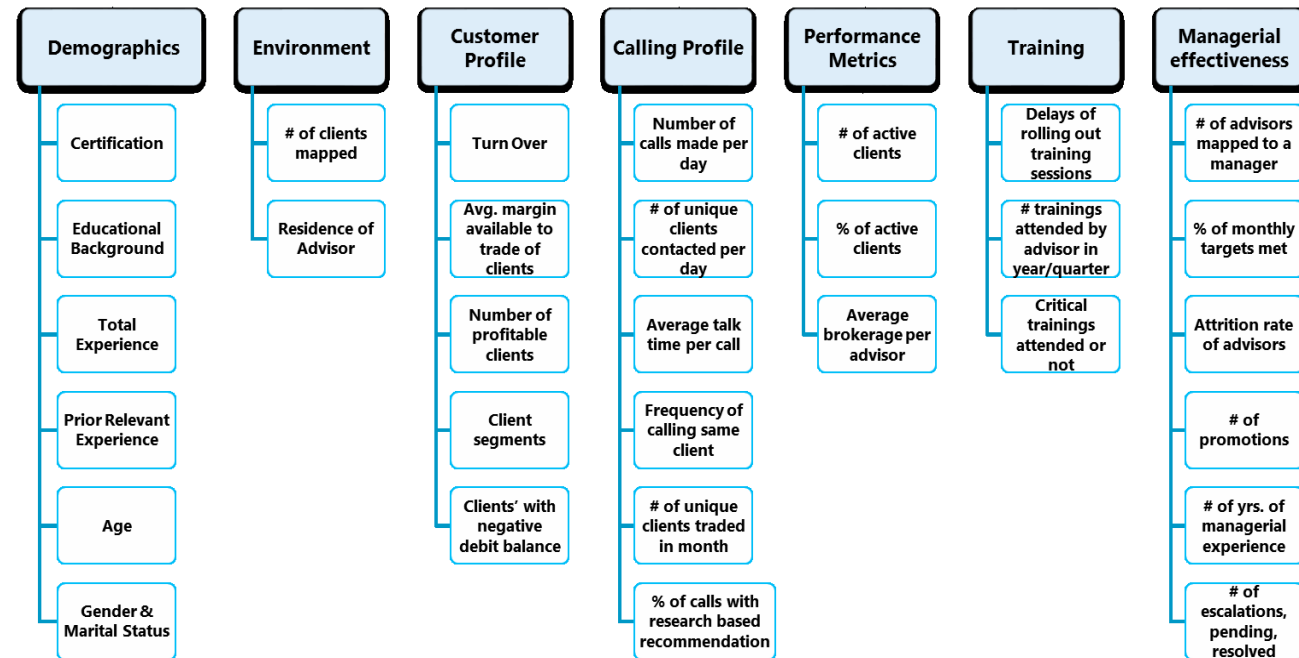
Demographics

Certification

Educational Background

Total Experience

Prior Relevant Experience

Age

Gender & Marital Status

Environment

# of clients mapped

Residence of Advisor

Customer Profile

Turn Over

Avg. margin available to trade of clients

Number of profitable clients

Client segments

Clients' with negative debit balance

Calling Profile

Number of calls made per day

# of unique clients contacted per day

Average talk time per call

Frequency of calling same client

# of unique clients traded in month

% of calls with research based recommendation

Performance Metrics

# of active clients

% of active clients

Average brokerage per advisor

Training

Delays of rolling out training sessions

# trainings attended by advisor in year/quarter

Critical trainings attended or not

Managerial effectiveness

# of advisors mapped to a manager

% of monthly targets met

Attrition rate of advisors

# of promotions

# of yrs. of managerial experience

# of escalations, pending, resolved